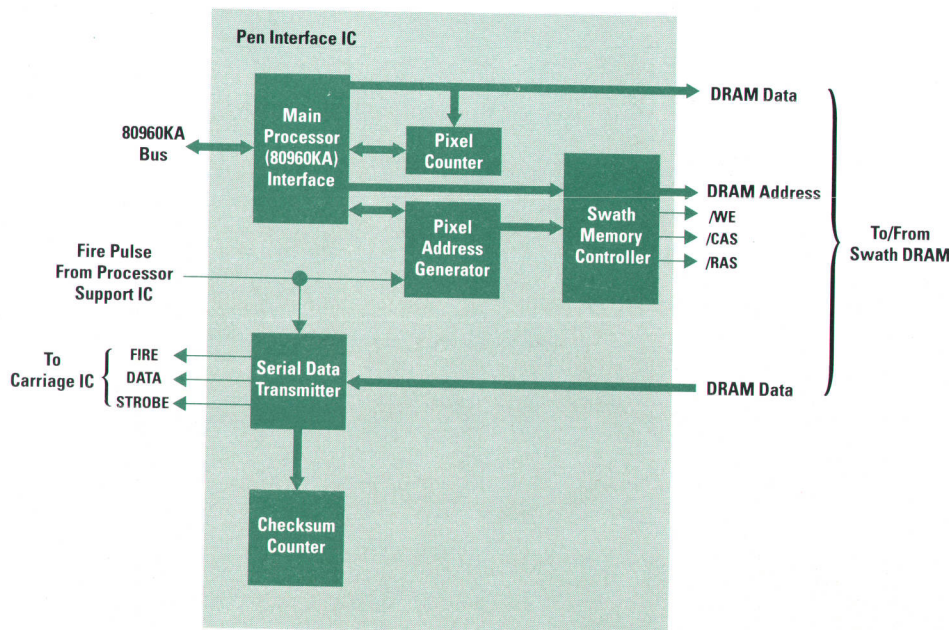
Pen Interface IC

DRAM Data

80960KA Bus

Main Processor (80960KA) Interface

Pixel Counter

DRAM Address

Swath Memory Controller

/WE

/CAS

/RAS

To/From Swath DRAM

Pixel Address Generator

Fire Pulse From Processor Support IC

To Carriage IC

FIRE

DATA

STROBE

Serial Data Transmitter

DRAM Data

Checksum Counter